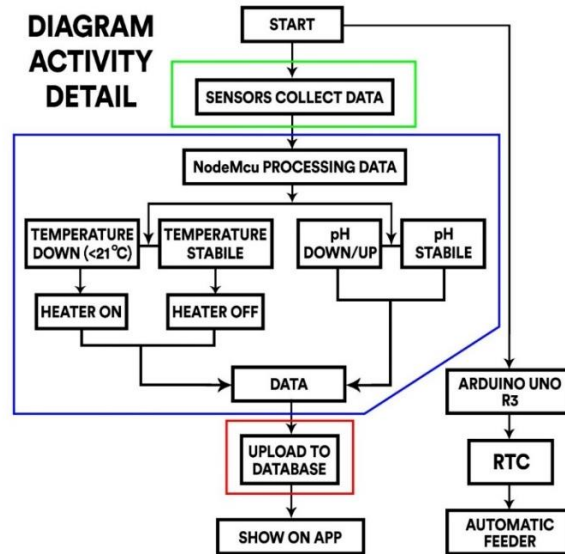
DIAGRAM ACTIVITY DETAIL

START

SENSORS COLLECT DATA

NodeMcu PROCESSING DATA

TEMPERATURE DOWN (<21°C)

TEMPERATURE STABILE

pH DOWN/UP

pH STABILE

HEATER ON

HEATER OFF

DATA

ARDUINO UNO R3

UPLOAD TO DATABASE

RTC

SHOW ON APP

AUTOMATIC FEEDER